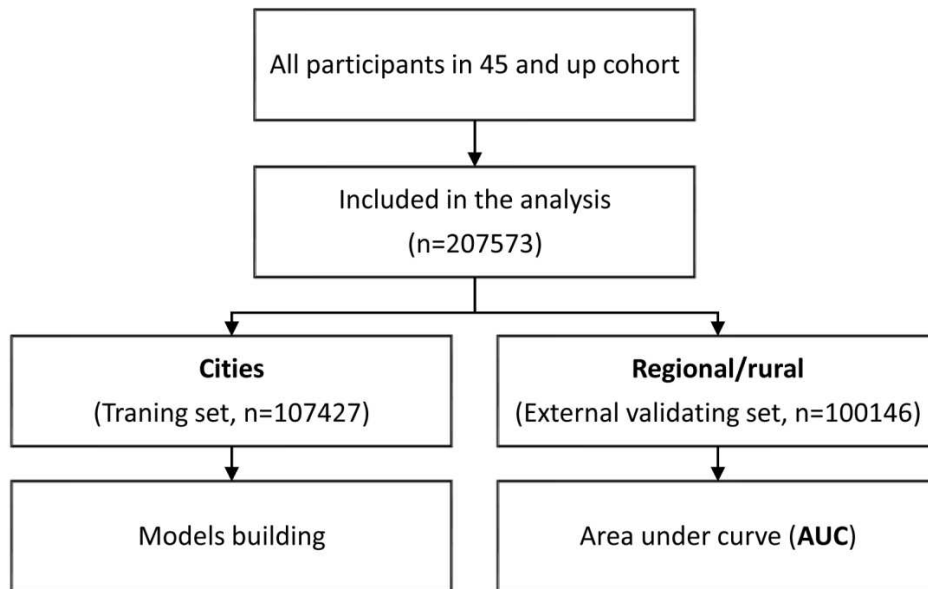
All participants in 45 and up cohort

Included in the analysis
(n=207573)

**Cities**
(Traning set, n=107427)

Models building

**Regional/rural**
(External validating set, n=100146)

Area under curve (**AUC**)